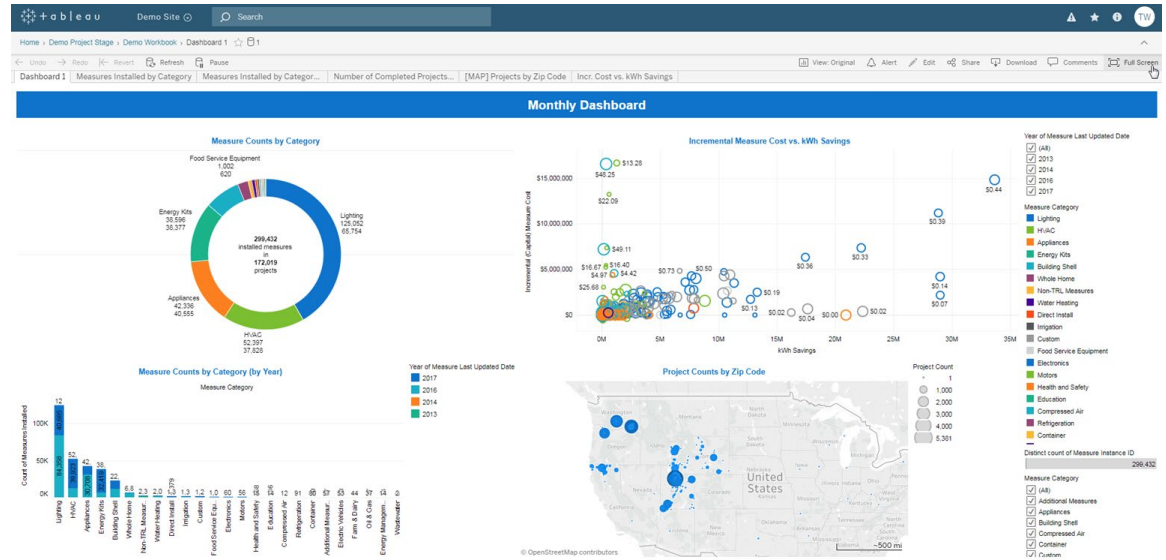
+ab|eau Demo Site Search

Home › Demo Project Stage › Demo Workbook › Dashboard 1

Undo Redo Revert Refresh Pause View: Original Alert Edit Share Download Comments Full Screen

Dashboard 1 | Measures Installed by Category | Measures Installed by Categor... | Number of Completed Projects... | [MAP] Projects by Zip Code | Incr. Cost vs. kWh Savings

Monthly Dashboard

Measure Counts by Category

Food Service Equipment 1,002 620

Energy Kits 38,596 38,377

Lighting 125,052 65,754

299,432 installed measures in 172,019 projects

Appliances 42,336 40,555

HVAC 52,397 37,826

Incremental Measure Cost vs. kWh Savings

$15,000,000 $10,000,000 $5,000,000 $0

Incremental (Capital) Measure Cost

$13.26 $48.25 $22.09 $49.11 $16.67 $16.40 $4.97 $4.42 $25.68 $0.73 $0.50 $0.19 $0.13 $0.02 $0.04 $0.00 $0.02 $0.36 $0.33 $0.39 $0.44 $0.14 $0.07

0M 5M 10M 15M 20M 25M 30M 35M
kWh Savings

Year of Measure Last Updated Date
(All)
2013
2014
2016
2017

Measure Category
Lighting
HVAC
Appliances
Energy Kits
Building Shell
Whole Home
Non-TRL Measures
Water Heating
Direct Install
Irrigation
Custom
Food Service Equipment
Electronics
Motors
Health and Safety
Education
Compressed Air
Refrigeration
Container

Distinct count of Measure Instance ID
299,432

Measure Category
(All)
Additional Measures
Appliances
Building Shell
Compressed Air
Container
Custom

Measure Counts by Category (by Year)
Measure Category

Count of Measures Installed
100K 50K 0K

12 52 42 38 22 6.8 2.3 2.0 1.3 1.2 1.0 60 56 28 12 91 53 44 37 9

Lighting HVAC Appliances Energy Kits Building Shell Whole Home Non-TRL Measur.. Water Heating Direct Install Irrigation Custom Food Service Equ.. Electronics Motors Health and Safety Education Compressed Air Refrigeration Container Additional Measur.. Electric Vehicles Farm & Dairy Oil & Gas Energy Managem.. Wastewater

Year of Measure Last Updated Date
2017
2016
2014
2013

Project Counts by Zip Code

Project Count
1
1,000
2,000
3,000
4,000
5,381

United States

500 mi

© OpenStreetMap contributors